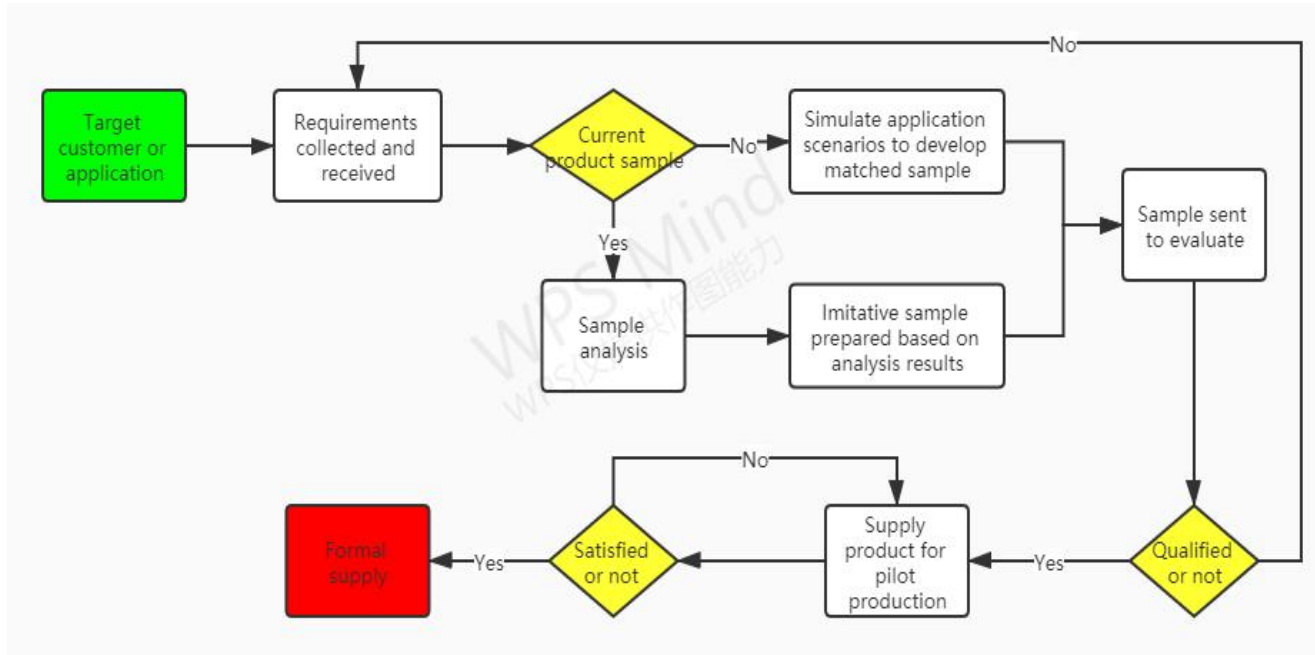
No

Target customer or application

Requirements collected and received

Current product sample

No

Simulate application scenarios to develop matched sample

Yes

Sample sent to evaluate

Sample analysis

Imitative sample prepared based on analysis results

WPS Mind

WPS以思维导图能力

No

Formal supply

Yes

Satisfied or not

Supply product for pilot production

Yes

Qualified or not